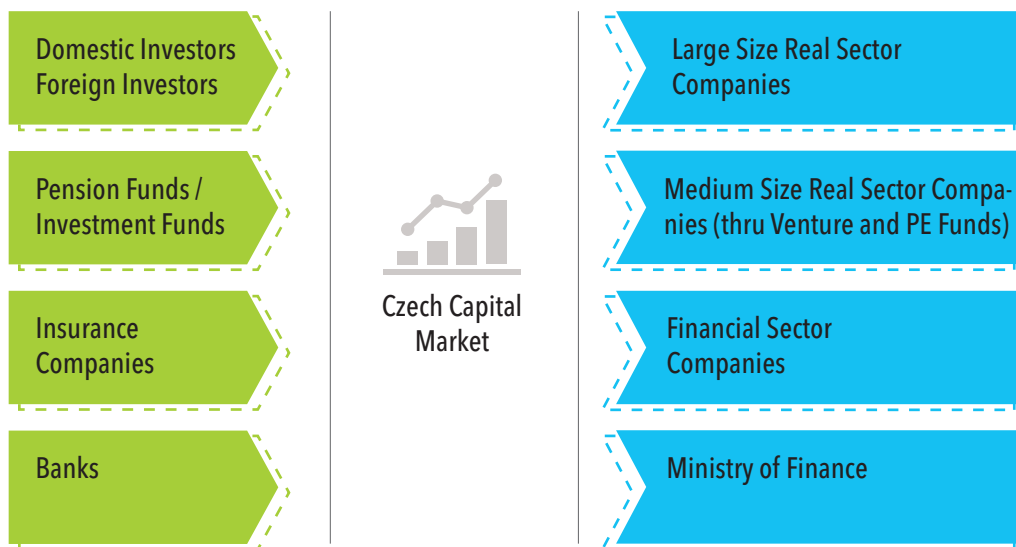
Domestic Investors
Foreign Investors

Pension Funds / Investment Funds

Insurance Companies

Banks

Czech Capital Market

Large Size Real Sector Companies

Medium Size Real Sector Companies (thru Venture and PE Funds)

Financial Sector Companies

Ministry of Finance